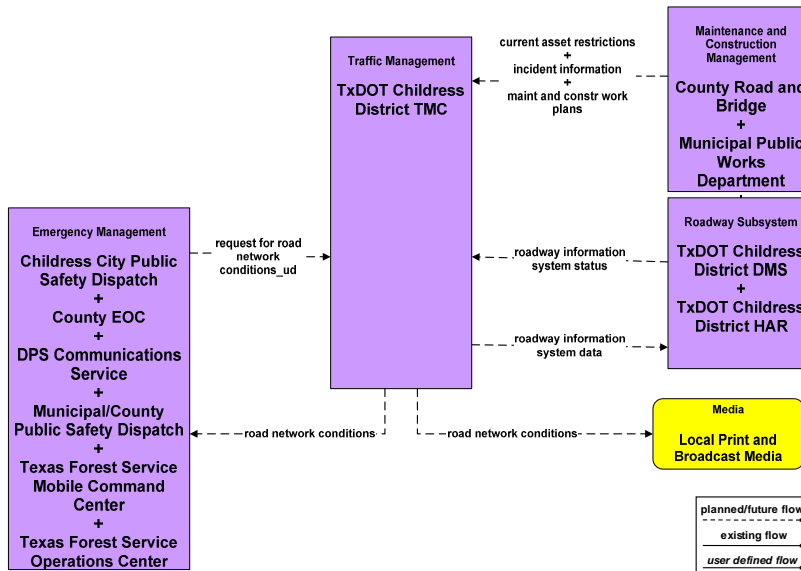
Maintenance and Construction Management

County Road and Bridge
+
Municipal Public Works Department

Traffic Management

TxDOT Childress District TMC

current asset restrictions
+
incident information
+
maint and constr work plans

Roadway Subsystem

TxDOT Childress District DMS
+
TxDOT Childress District HAR

roadway information system status

roadway information system data

Emergency Management

Childress City Public Safety Dispatch
+
County EOC
+
DPS Communications Service
+
Municipal/County Public Safety Dispatch
+
Texas Forest Service Mobile Command Center
+
Texas Forest Service Operations Center

request for road network conditions_ud

road network conditions

road network conditions

Media

Local Print and Broadcast Media

planned/future flow

existing flow

user defined flow